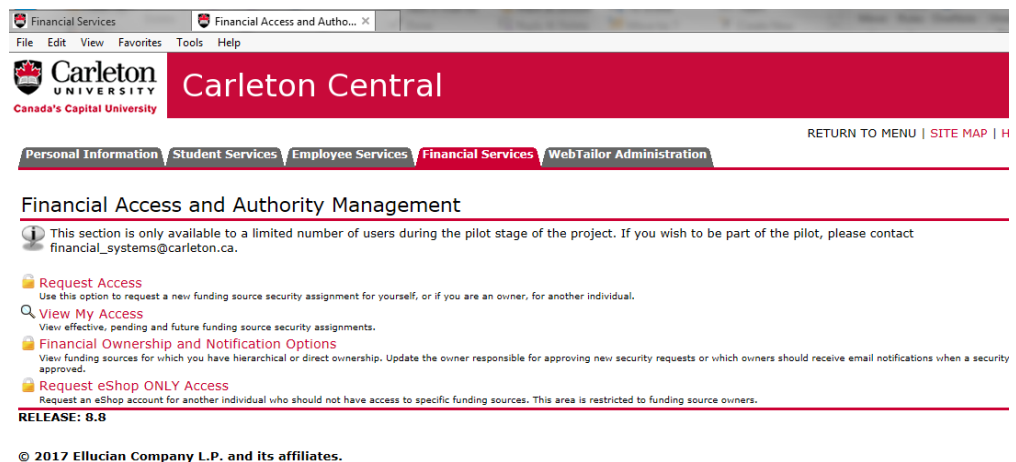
Financial Services
Financial Access and Autho... ×

File Edit View Favorites Tools Help

Carleton UNIVERSITY
Canada's Capital University

Carleton Central

RETURN TO MENU | SITE MAP | H

Personal Information Student Services Employee Services Financial Services WebTailor Administration

Financial Access and Authority Management

This section is only available to a limited number of users during the pilot stage of the project. If you wish to be part of the pilot, please contact financial_systems@carleton.ca.

Request Access
Use this option to request a new funding source security assignment for yourself, or if you are an owner, for another individual.

View My Access
View effective, pending and future funding source security assignments.

Financial Ownership and Notification Options
View funding sources for which you have hierarchical or direct ownership. Update the owner responsible for approving new security requests or which owners should receive email notifications when a security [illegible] approved.

Request eShop ONLY Access
Request an eShop account for another individual who should not have access to specific funding sources. This area is restricted to funding source owners.

RELEASE: 8.8

© 2017 Ellucian Company L.P. and its affiliates.